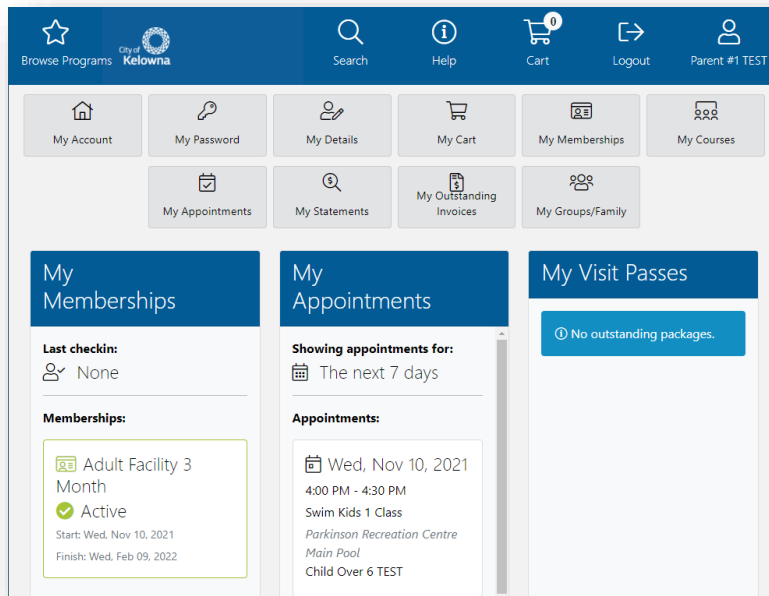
Browse Programs

City of Kelowna

Search

Help

0
Cart

Logout

Parent #1 TEST

My Account

My Password

My Details

My Cart

My Memberships

My Courses

My Appointments

My Statements

My Outstanding Invoices

My Groups/Family

My Memberships

Last checkin:

None

Memberships:

Adult Facility 3 Month

Active

Start: Wed, Nov 10, 2021

Finish: Wed, Feb 09, 2022

My Appointments

Showing appointments for:

The next 7 days

Appointments:

Wed, Nov 10, 2021

4:00 PM - 4:30 PM

Swim Kids 1 Class

Parkinson Recreation Centre Main Pool

Child Over 6 TEST

My Visit Passes

No outstanding packages.